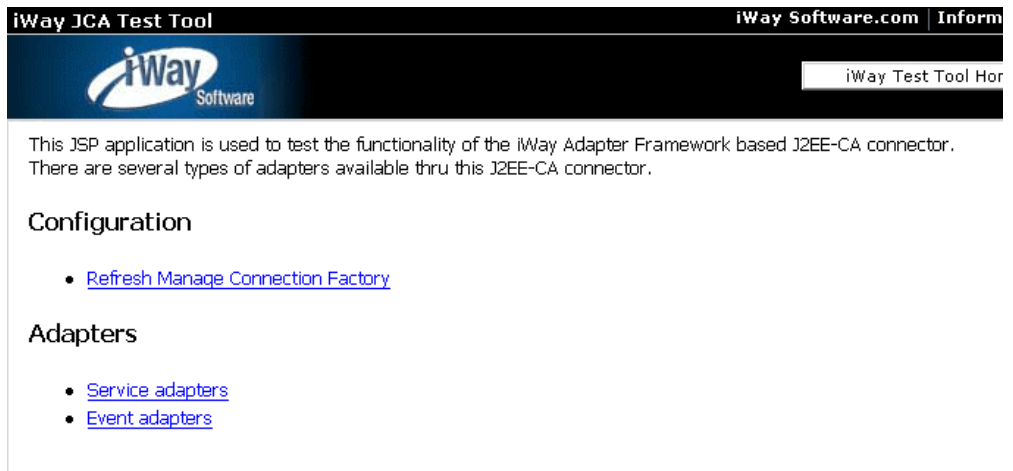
iWay JCA Test Tool

iWay Software.com | Inform

iWay Software

iWay Test Tool Hor

This JSP application is used to test the functionality of the iWay Adapter Framework based J2EE-CA connector. There are several types of adapters available thru this J2EE-CA connector.

Configuration

- Refresh Manage Connection Factory

Adapters

- Service adapters
- Event adapters